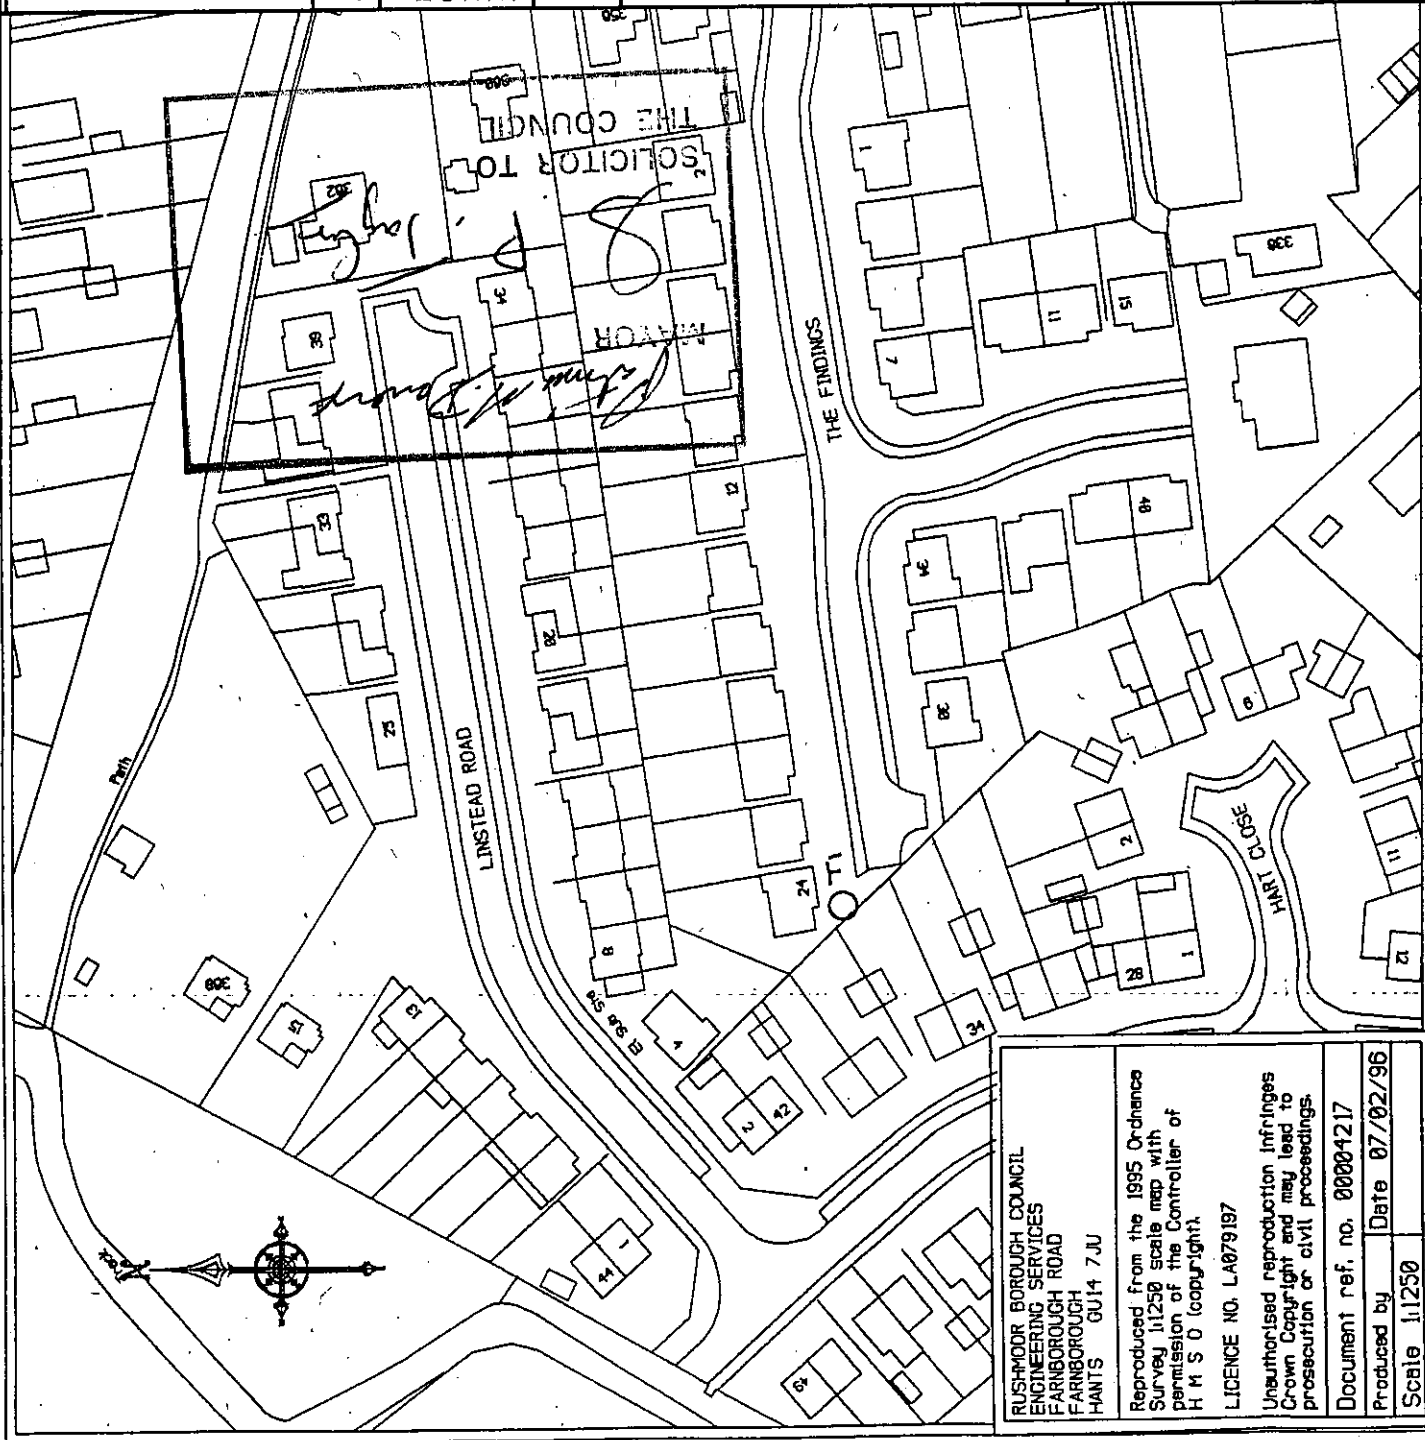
THE COUNCIL
SOLICITOR TO
MAYOR
THE FINDINGS
LINSTEAD ROAD
HART CLOSE
Path
El Sub Sta
T1
36c
36b
36a
2
1
7
11
15
33b
39
34
12
33
4a
3a
3b
3c
25
28
24
8
6
2
11
12
1
28
34
4
2
42
36b
15
13
1
44
62

RUSHMOOR BOROUGH COUNCIL
ENGINEERING SERVICES
FARNBOROUGH ROAD
FARNBOROUGH
HANTS GU14 7JU

Reproduced from the 1995 Ordnance Survey 1:1250 scale map with permission of the Controller of H M S O (copyright).

LICENCE NO. LA079197

Unauthorised reproduction infringes Crown Copyright and may lead to prosecution or civil proceedings.

Document ref. no. 00004217
Produced by | Date 07/02/96
Scale 1:1250